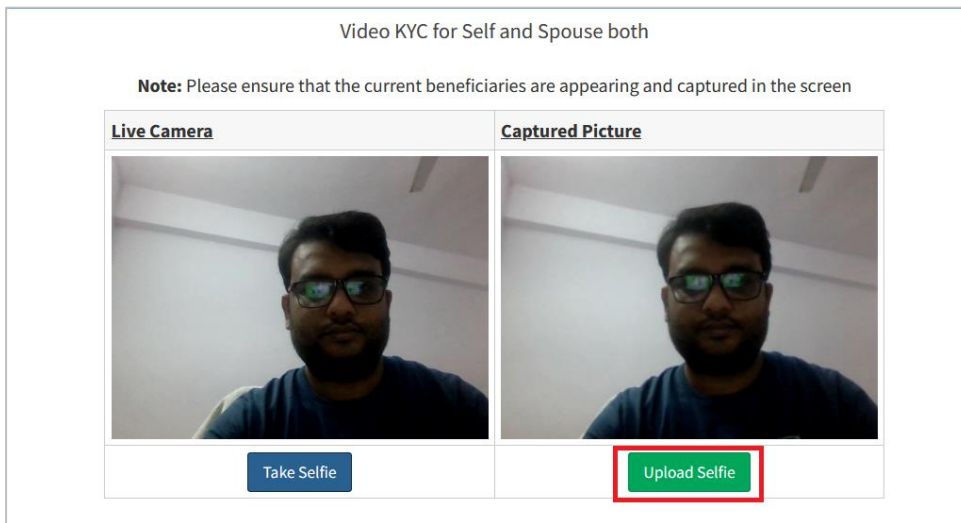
Video KYC for Self and Spouse both

**Note:** Please ensure that the current beneficiaries are appearing and captured in the screen

| Live Camera | Captured Picture |
|---|---|
| | |
| Take Selfie | Upload Selfie |